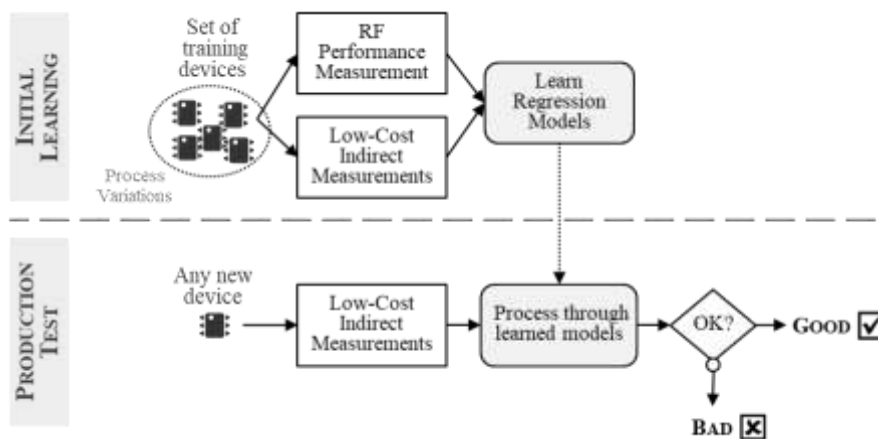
INITIAL LEARNING

Set of training devices

Process Variations

RF Performance Measurement

Low-Cost Indirect Measurements

Learn Regression Models

PRODUCTION TEST

Any new device

Low-Cost Indirect Measurements

Process through learned models

OK?

GOOD ☑

BAD ☒